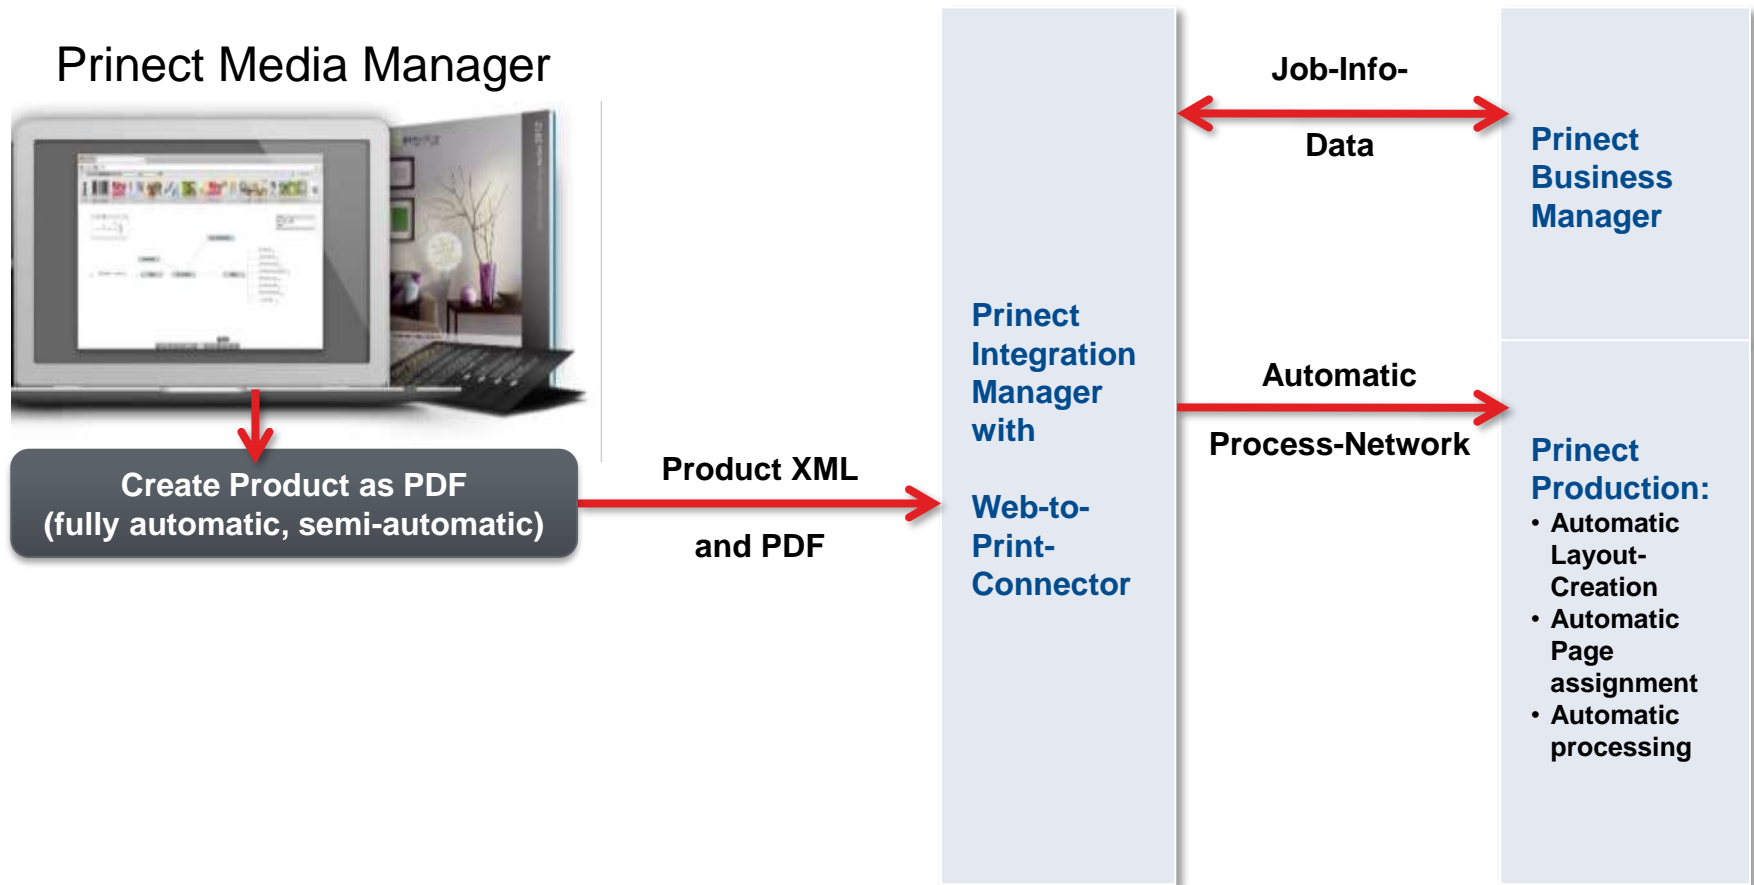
Prinect Media Manager

Create Product as PDF
(fully automatic, semi-automatic)

Product XML

and PDF

Prinect Integration Manager with

Web-to-Print-Connector

Job-Info-

Data

Automatic

Process-Network

Prinect Business Manager

Prinect Production:
• Automatic Layout-Creation
• Automatic Page assignment
• Automatic processing